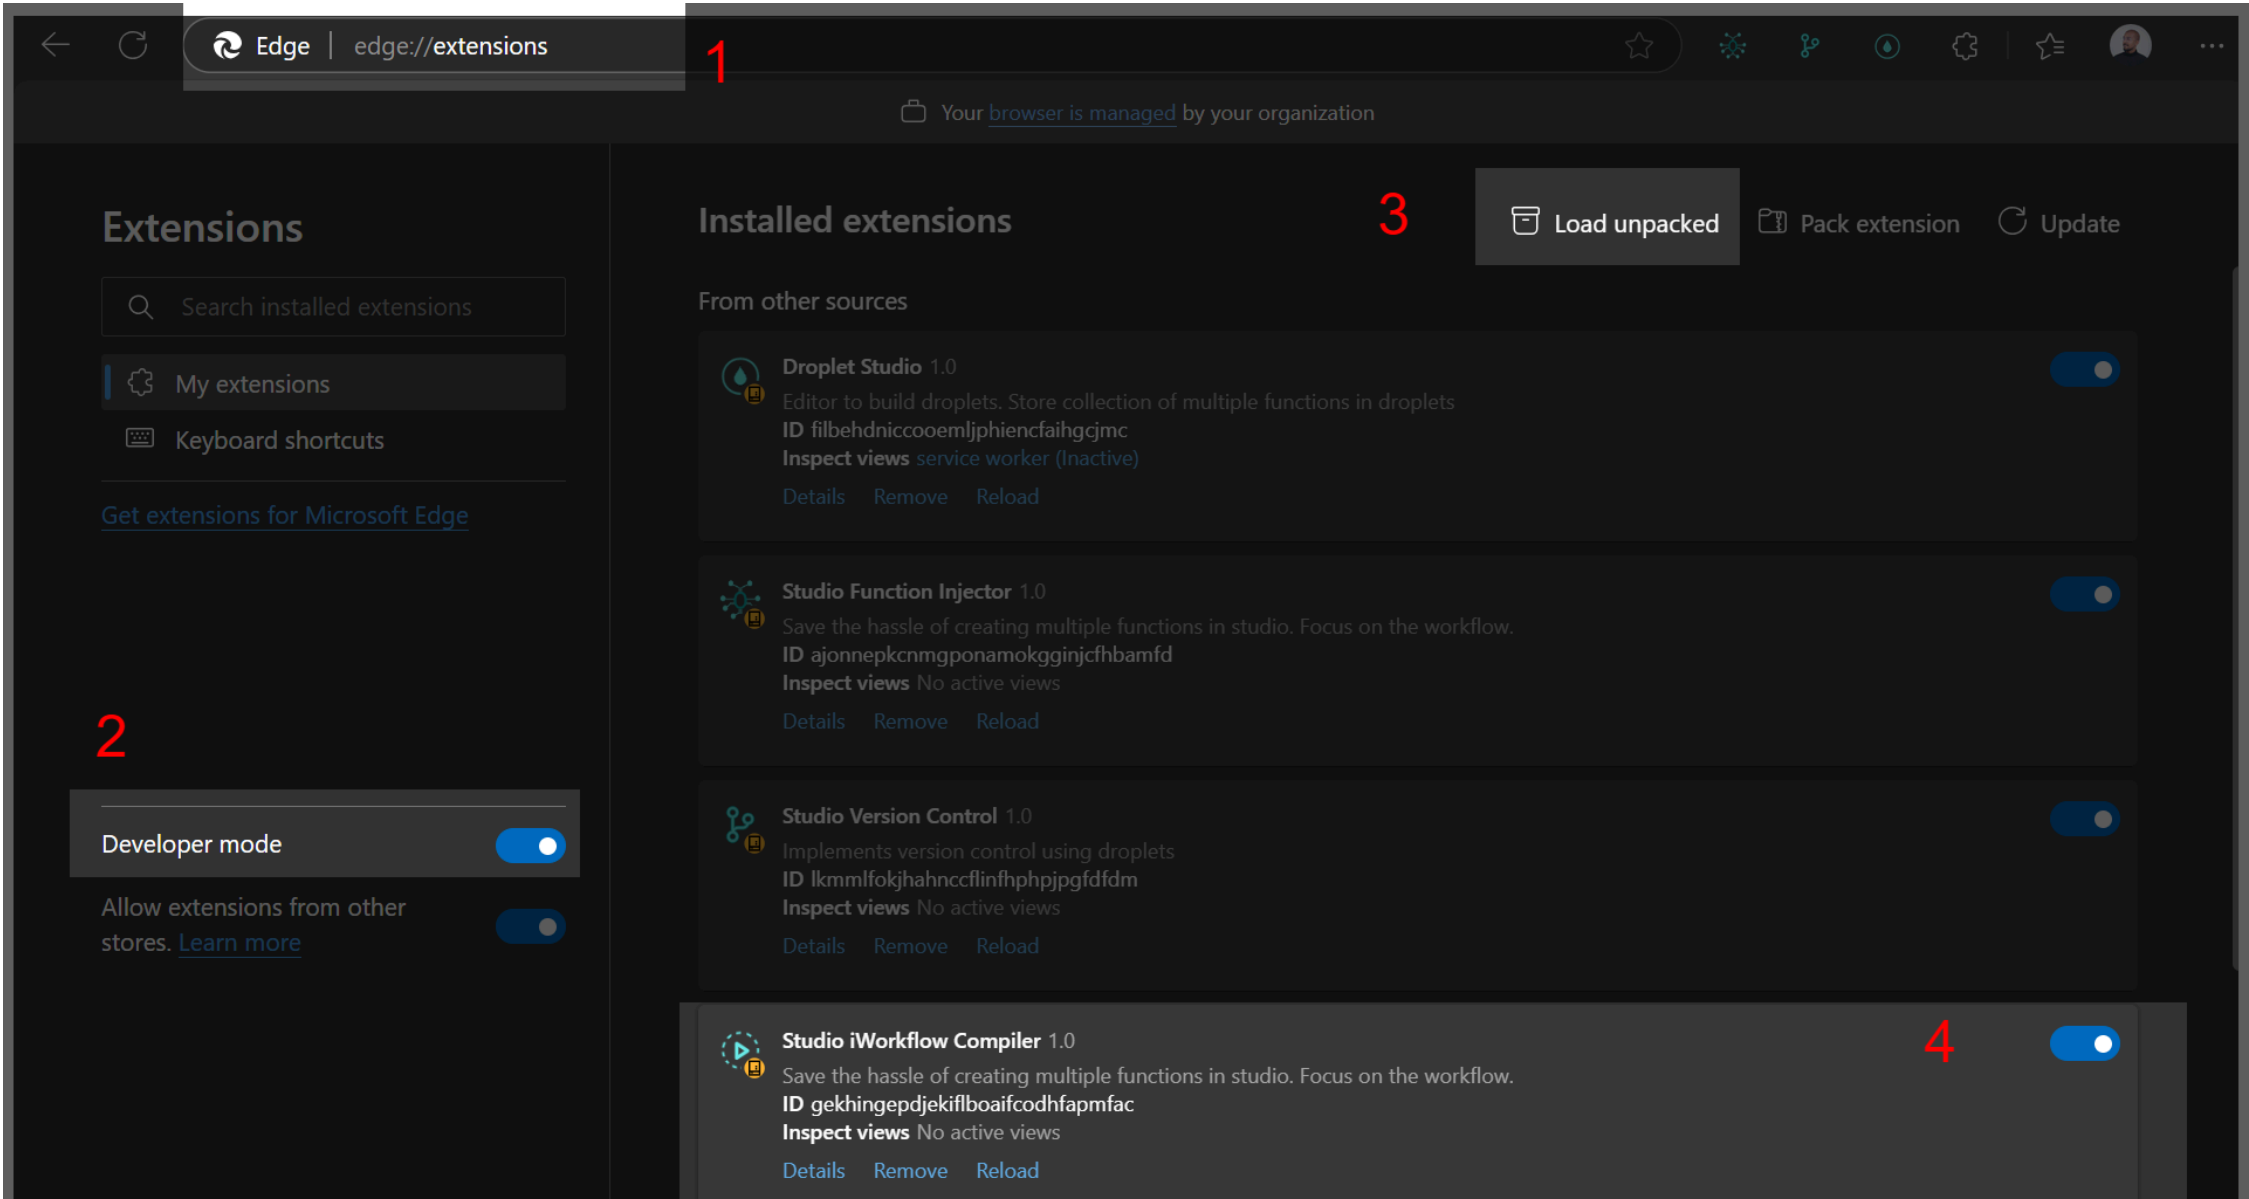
Edge | edge://extensions

1

Your browser is managed by your organization

Extensions

Search installed extensions

My extensions

Keyboard shortcuts

Get extensions for Microsoft Edge

2

Developer mode

Allow extensions from other stores. Learn more

Installed extensions

3

Load unpacked

Pack extension

Update

From other sources

Droplet Studio 1.0
Editor to build droplets. Store collection of multiple functions in droplets
ID filbehdniccooemljphiencfaihgcjmc
Inspect views service worker (Inactive)
Details Remove Reload

Studio Function Injector 1.0
Save the hassle of creating multiple functions in studio. Focus on the workflow.
ID ajonnepkcnmgponamokgginjcfhbamfd
Inspect views No active views
Details Remove Reload

Studio Version Control 1.0
Implements version control using droplets
ID lkmmlfokjhahnccflinfhphpjpgfdfdm
Inspect views No active views
Details Remove Reload

Studio iWorkflow Compiler 1.0
4
Save the hassle of creating multiple functions in studio. Focus on the workflow.
ID gekhingepdjekiflboaifcodhfapmfac
Inspect views No active views
Details Remove Reload